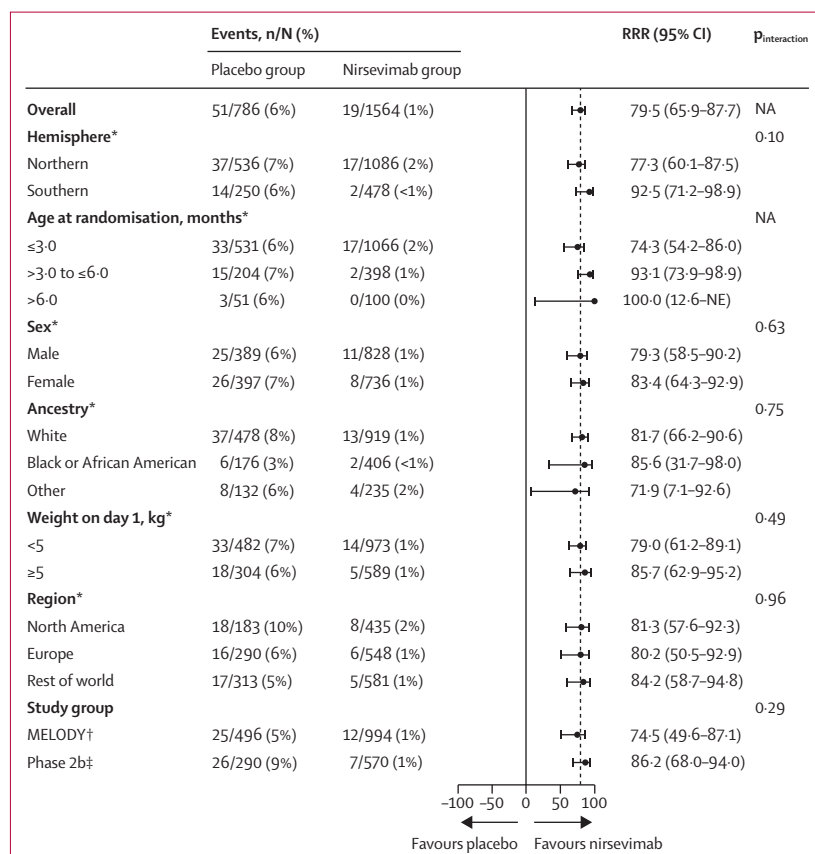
| | Events, n/N (%) | | RRR (95% CI) | $p_{interaction}$ |
|---|---|---|---|---|
| | Placebo group | Nirsevimab group | | |
| **Overall** | 51/786 (6%) | 19/1564 (1%) | 79·5 (65·9–87·7) | NA |
| **Hemisphere*** | | | | 0·10 |
| Northern | 37/536 (7%) | 17/1086 (2%) | 77·3 (60·1–87·5) | |
| Southern | 14/250 (6%) | 2/478 (<1%) | 92·5 (71·2–98·9) | |
| **Age at randomisation, months*** | | | | NA |
| ≤3·0 | 33/531 (6%) | 17/1066 (2%) | 74·3 (54·2–86·0) | |
| >3·0 to ≤6·0 | 15/204 (7%) | 2/398 (1%) | 93·1 (73·9–98·9) | |
| >6·0 | 3/51 (6%) | 0/100 (0%) | 100·0 (12·6–NE) | |
| **Sex*** | | | | 0·63 |
| Male | 25/389 (6%) | 11/828 (1%) | 79·3 (58·5–90·2) | |
| Female | 26/397 (7%) | 8/736 (1%) | 83·4 (64·3–92·9) | |
| **Ancestry*** | | | | 0·75 |
| White | 37/478 (8%) | 13/919 (1%) | 81·7 (66·2–90·6) | |
| Black or African American | 6/176 (3%) | 2/406 (<1%) | 85·6 (31·7–98·0) | |
| Other | 8/132 (6%) | 4/235 (2%) | 71·9 (7·1–92·6) | |
| **Weight on day 1, kg*** | | | | 0·49 |
| <5 | 33/482 (7%) | 14/973 (1%) | 79·0 (61·2–89·1) | |
| ≥5 | 18/304 (6%) | 5/589 (1%) | 85·7 (62·9–95·2) | |
| **Region*** | | | | 0·96 |
| North America | 18/183 (10%) | 8/435 (2%) | 81·3 (57·6–92·3) | |
| Europe | 16/290 (6%) | 6/548 (1%) | 80·2 (50·5–92·9) | |
| Rest of world | 17/313 (5%) | 5/581 (1%) | 84·2 (58·7–94·8) | |
| **Study group** | | | | 0·29 |
| MELODY† | 25/496 (5%) | 12/994 (1%) | 74·5 (49·6–87·1) | |
| Phase 2b‡ | 26/290 (9%) | 7/570 (1%) | 86·2 (68·0–94·0) | |

–100 –50 0 50 100

Favours placebo Favours nirsevimab